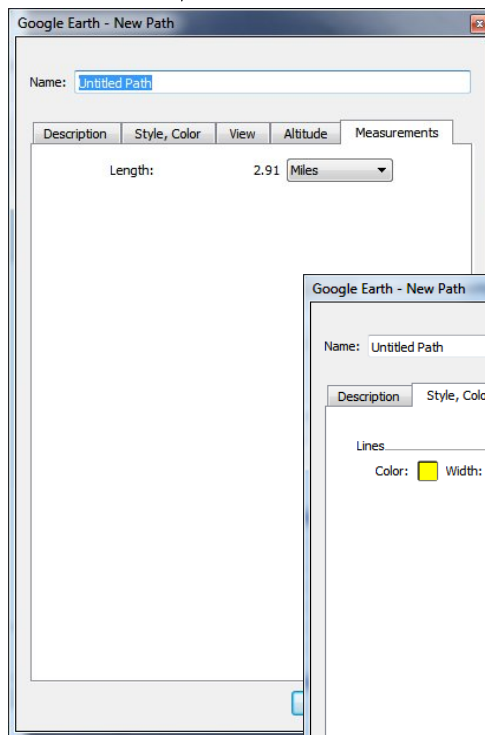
Google Earth - New Path

Name: Untitled Path

Description | Style, Color | View | Altitude | Measurements

Length: 2.91 Miles

Google Earth - New Path

Name: Untitled Path

Description | Style, Colo

Lines

Color: Width: